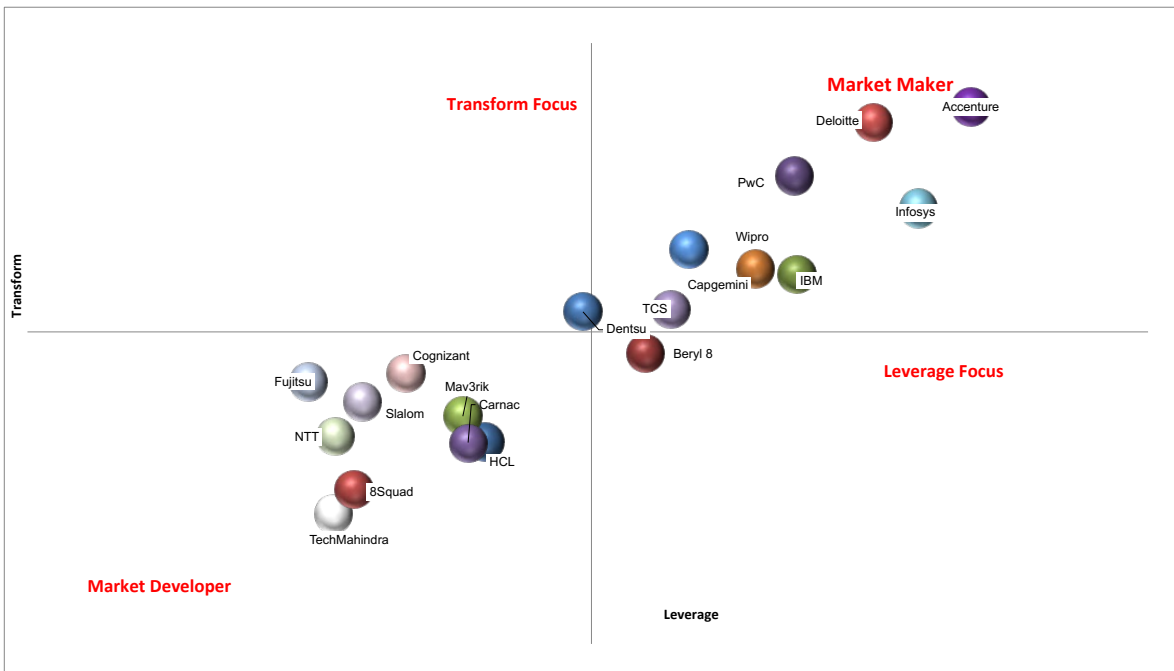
Transform Focus

Market Maker

Accenture

Deloitte

PwC

Infosys

Wipro

IBM

Capgemini

TCS

Dentsu

Beryl 8

Leverage Focus

Transform

Cognizant

Fujitsu

Mav3rik

Carnac

Slalom

NTT

HCL

8Squad

TechMahindra

Market Developer

Leverage